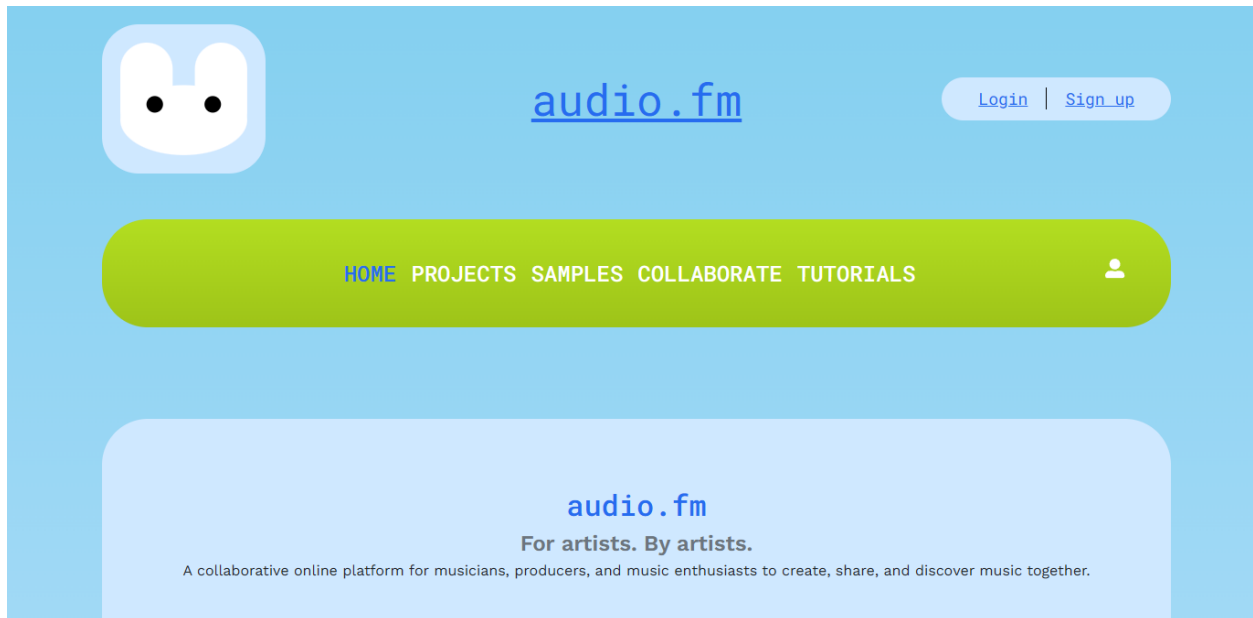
audio.fm

Login | Sign up

HOME PROJECTS SAMPLES COLLABORATE TUTORIALS

audio.fm

For artists. By artists.

A collaborative online platform for musicians, producers, and music enthusiasts to create, share, and discover music together.